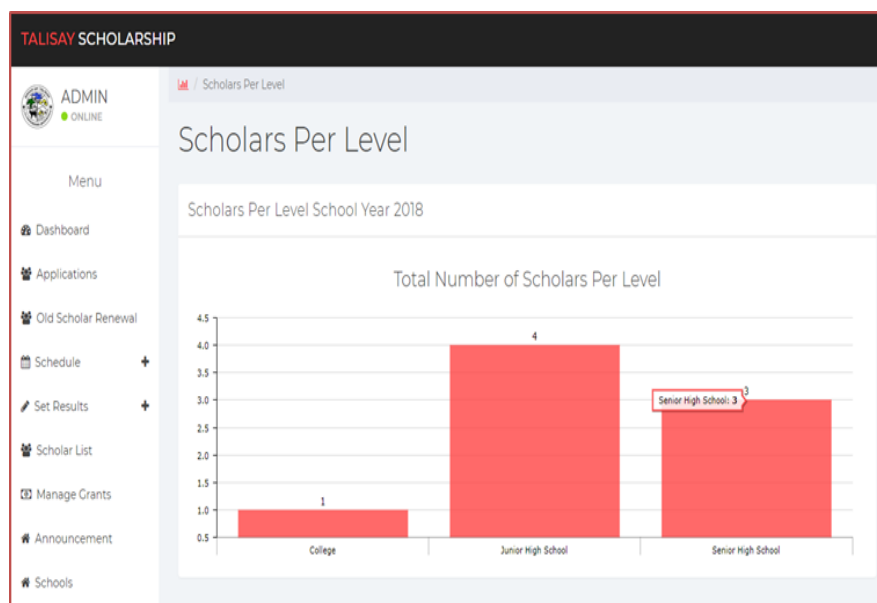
TALISAY SCHOLARSHIP

ADMIN
ONLINE

Menu

Dashboard

Applications

Old Scholar Renewal

Schedule +

Set Results +

Scholar List

Manage Grants

Announcement

Schools

/ Scholars Per Level

Scholars Per Level

Scholars Per Level School Year 2018

Total Number of Scholars Per Level

4.5
4.0
3.5
3.0
2.5
2.0
1.5
1.0
0.5

1
4
3
Senior High School: 3

College
Junior High School
Senior High School